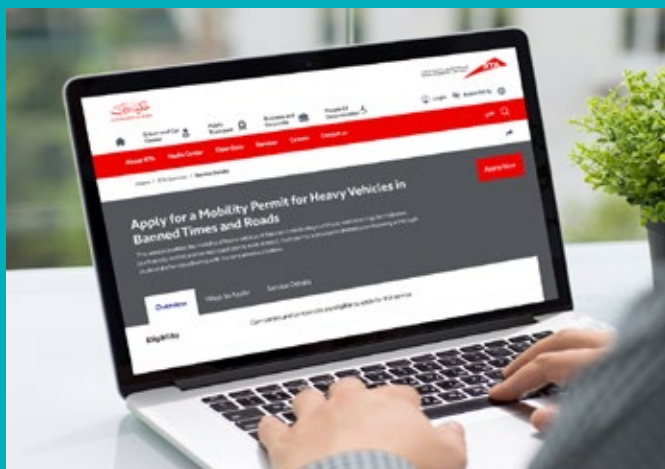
RTA

Login

Drivers and Car Owners

Public Transport

Business and Corporate

People of Determination

About RTA

Media Center

Open Data

Services

Careers

Contact us

Home / RTA Services / Service Details

Apply Now

Apply for a Mobility Permit for Heavy Vehicles in Banned Times and Roads

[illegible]

Overview

Ways to Apply

Service Details

Eligibility

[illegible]